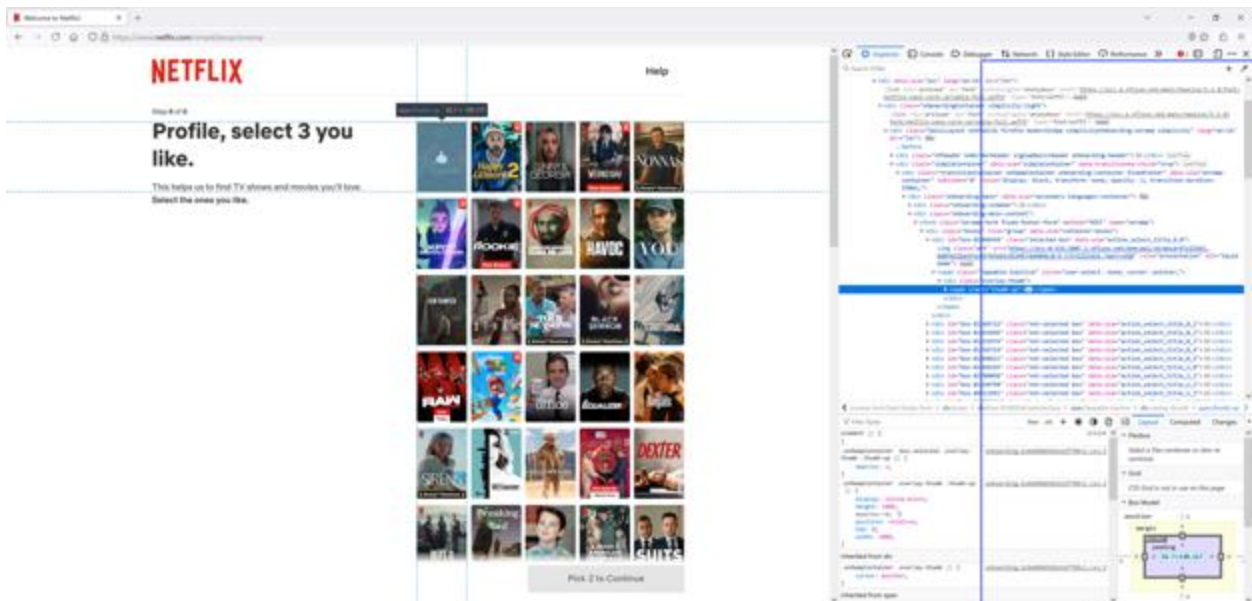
Welcome to Netflix

NETFLIX

Help

Step 8 of 8

Profile, select 3 you like.

This helps us to find TV shows and movies you'll love. Select the ones you like.

Pick 2 to Continue

Inspector Console Debugger Network Style Editor Performance

Layout Computed Changes

Flexbox

Grid

Box Model

padding